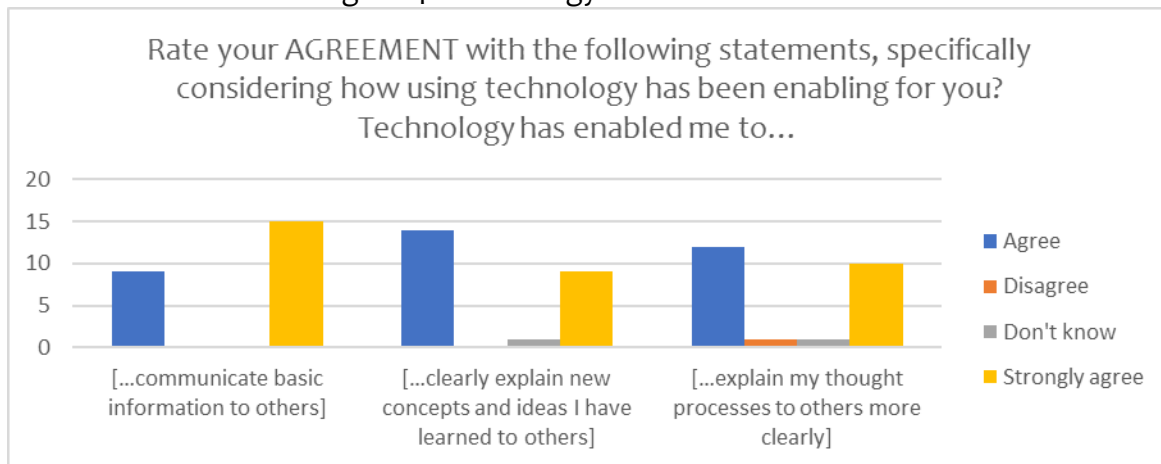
Rate your AGREEMENT with the following statements, specifically considering how using technology has been enabling for you? Technology has enabled me to…

20
15
10
5
0

[…communicate basic information to others]

[…clearly explain new concepts and ideas I have learned to others]

[…explain my thought processes to others more clearly]

Agree
Disagree
Don't know
Strongly agree